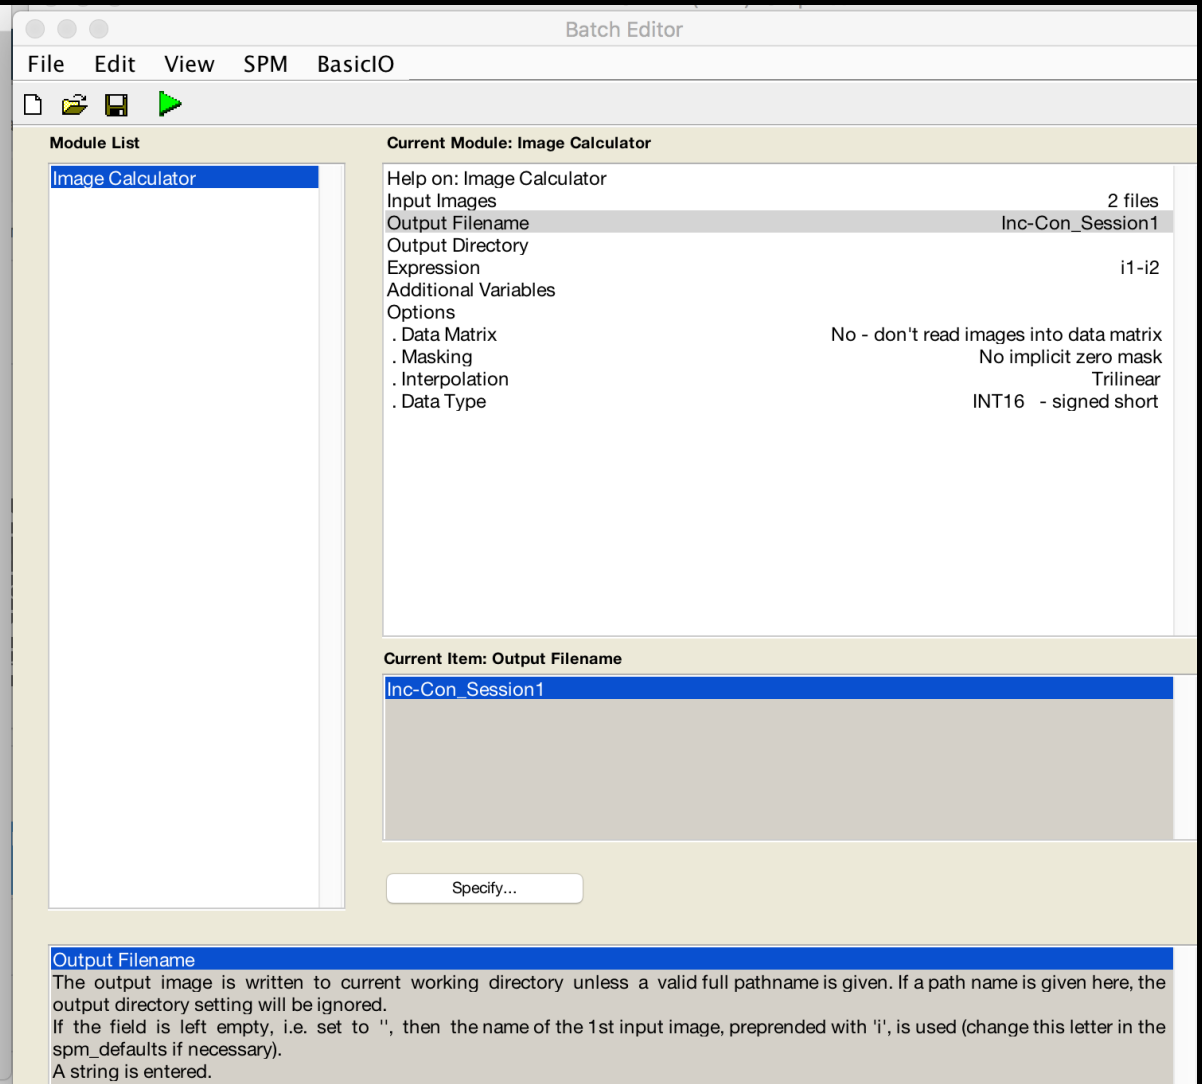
Batch Editor

File Edit View SPM BasicIO

Module List

Image Calculator

Current Module: Image Calculator

| | |
|---|---|
| Help on: Image Calculator | |
| Input Images | 2 files |
| Output Filename | Inc-Con_Session1 |
| Output Directory | |
| Expression | i1-i2 |
| Additional Variables | |
| Options | |
| . Data Matrix | No - don't read images into data matrix |
| . Masking | No implicit zero mask |
| . Interpolation | Trilinear |
| . Data Type | INT16 - signed short |

Current Item: Output Filename

Inc-Con_Session1

Specify...

Output Filename

The output image is written to current working directory unless a valid full pathname is given. If a path name is given here, the output directory setting will be ignored.
If the field is left empty, i.e. set to '', then the name of the 1st input image, preprended with 'i', is used (change this letter in the spm_defaults if necessary).
A string is entered.